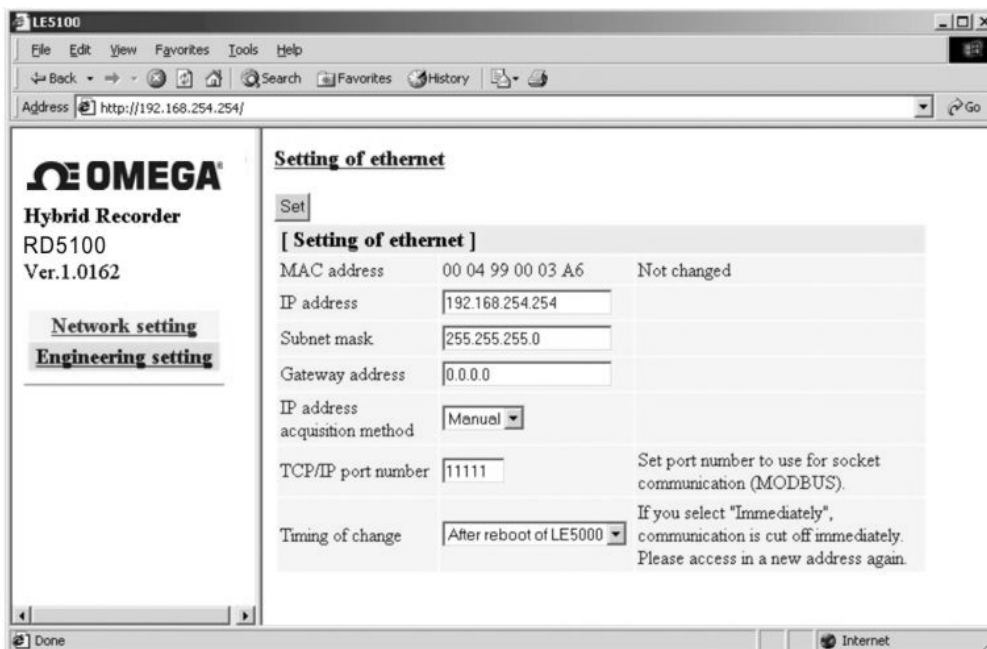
LE5100

File Edit View Favorites Tools Help

Back Search Favorites History

Address http://192.168.254.254/ Go

ΩE OMEGA®

Hybrid Recorder
RD5100
Ver.1.0162

Network setting
Engineering setting

Setting of ethernet

Set

| [ Setting of ethernet ] | | |
|---|---|---|
| MAC address | 00 04 99 00 03 A6 | Not changed |
| IP address | 192.168.254.254 | |
| Subnet mask | 255.255.255.0 | |
| Gateway address | 0.0.0.0 | |
| IP address acquisition method | Manual | |
| TCP/IP port number | 11111 | Set port number to use for socket communication (MODBUS). |
| Timing of change | After reboot of LE5000 | If you select "Immediately", communication is cut off immediately. Please access in a new address again. |

Done Internet